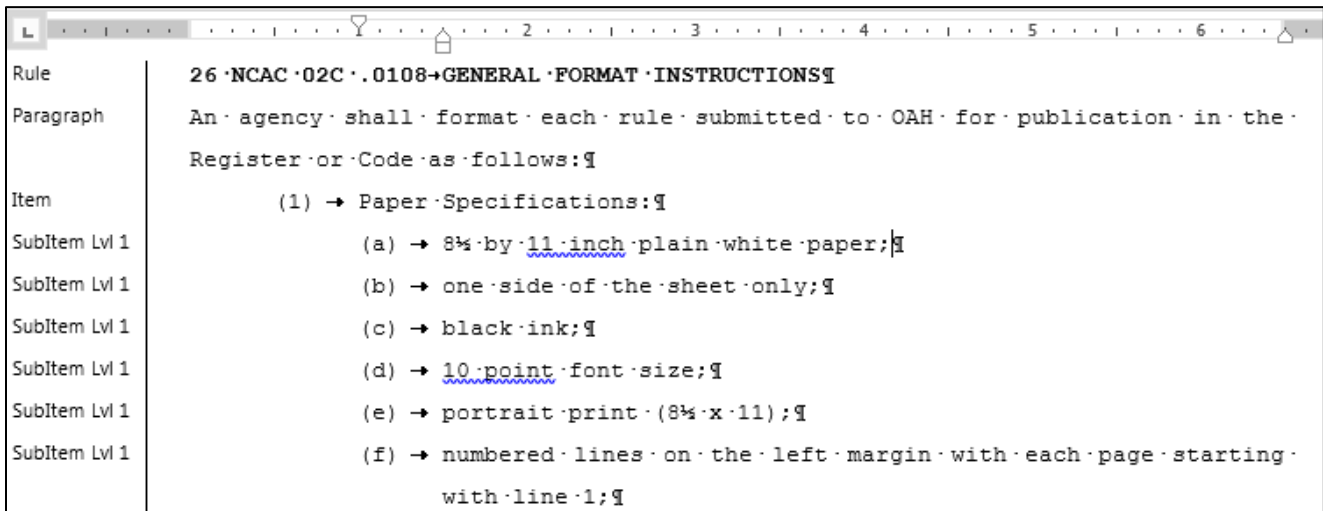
1 2 3 4 5 6

Rule	26 NCAC 02C .0108→GENERAL FORMAT INSTRUCTIONS¶

Paragraph	An agency shall format each rule submitted to OAH for publication in the Register or Code as follows:¶

Item	(1) → Paper Specifications:¶

SubItem Lvl 1	(a) → 8½ by 11 inch plain white paper;¶

SubItem Lvl 1	(b) → one side of the sheet only;¶

SubItem Lvl 1	(c) → black ink;¶

SubItem Lvl 1	(d) → 10 point font size;¶

SubItem Lvl 1	(e) → portrait print (8½ x 11);¶

SubItem Lvl 1	(f) → numbered lines on the left margin with each page starting with line 1;¶